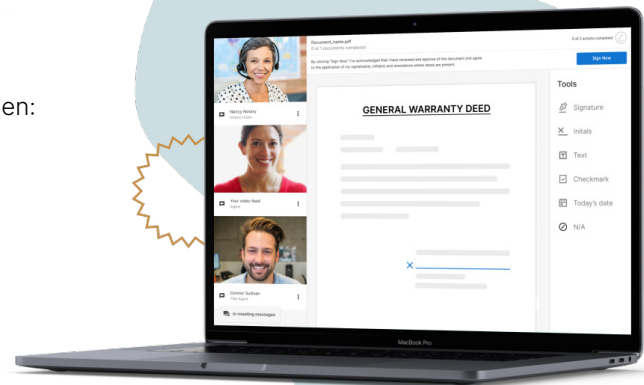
en:

Document_name.pdf
0 of 1 documents completed

0 of 2 actions complete

By clicking "Sign Now," I've acknowledged that I have reviewed and approve of this document and agree to the application of my signature(s), initial(s) and annotations where labels are present.

Sign Now

Nancy Notary
Notary Public

Your video feed
Signer

Connor Sullivan
Title/Agent

In-meeting messages

GENERAL WARRANTY DEED

Tools
Signature
Initals
Text
Checkmark
Today's date
N/A

MacBook Pro